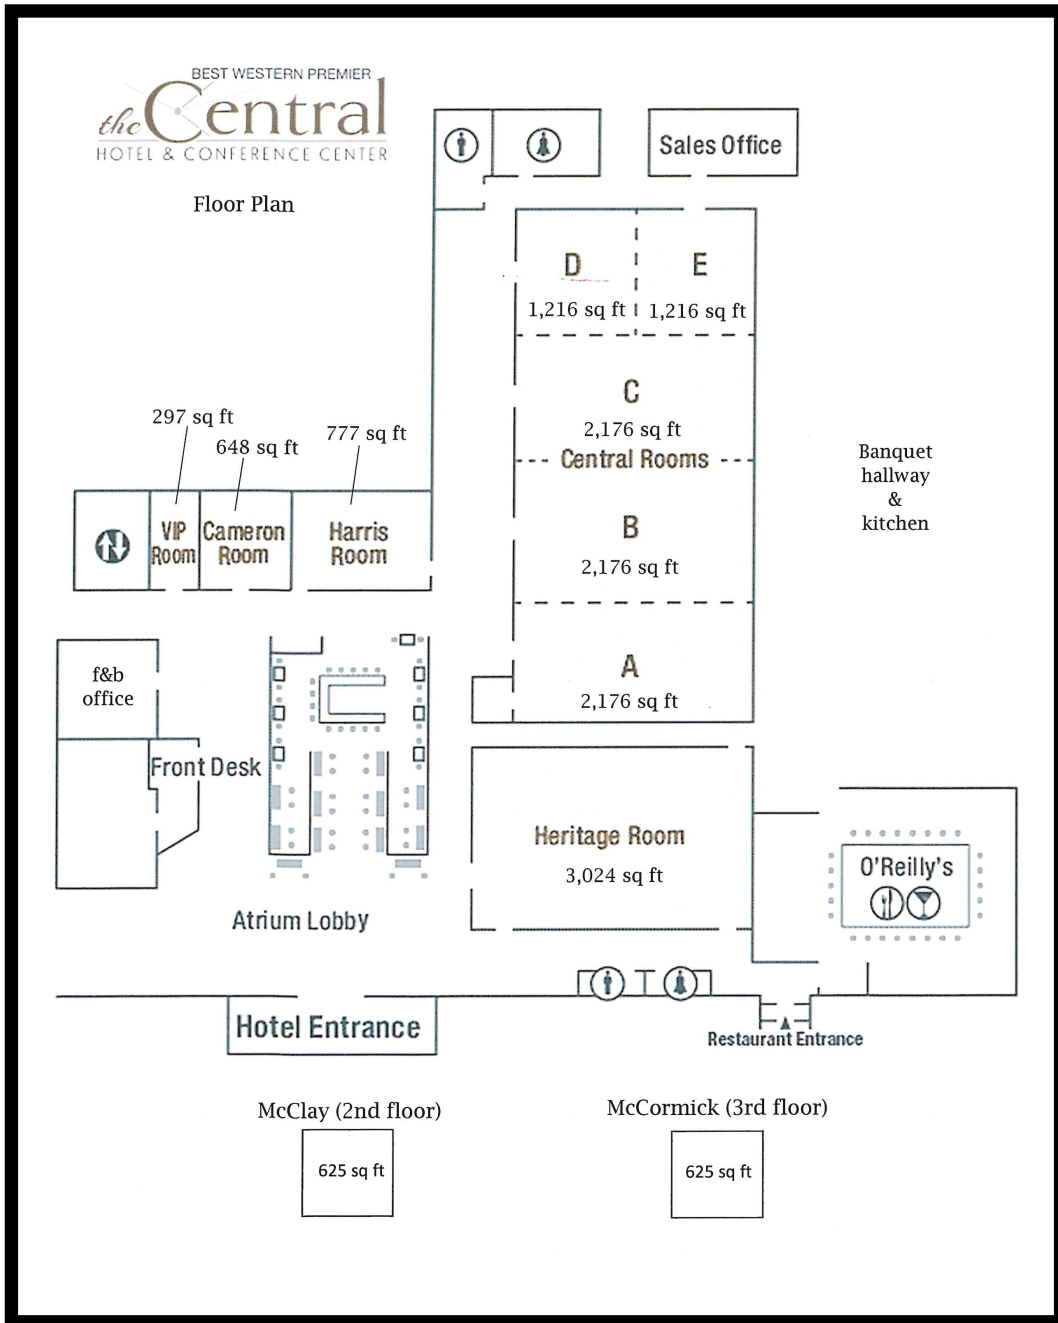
BEST WESTERN PREMIER
the Central
HOTEL & CONFERENCE CENTER

Floor Plan

Sales Office

D
1,216 sq ft

E
1,216 sq ft

C
2,176 sq ft
Central Rooms

B
2,176 sq ft

A
2,176 sq ft

Banquet hallway & kitchen

297 sq ft
648 sq ft
777 sq ft

VIP Room
Cameron Room
Harris Room

f&b office

Front Desk

Atrium Lobby

Heritage Room
3,024 sq ft

O'Reilly's

Hotel Entrance

Restaurant Entrance

McClay (2nd floor)
625 sq ft

McCormick (3rd floor)
625 sq ft